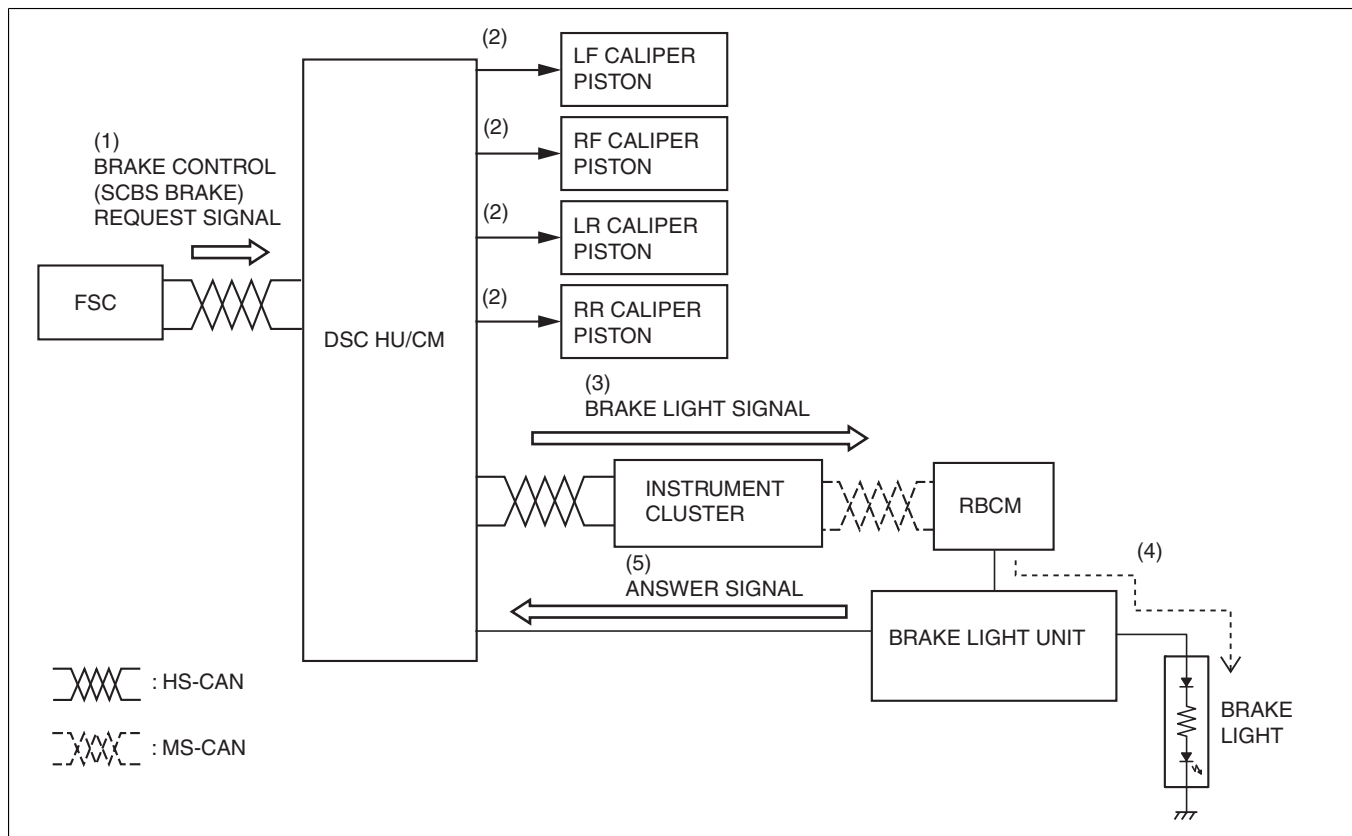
(1)
BRAKE CONTROL
(SCBS BRAKE)
REQUEST SIGNAL

FSC

DSC HU/CM

(2)
LF CALIPER PISTON

(2)
RF CALIPER PISTON

(2)
LR CALIPER PISTON

(2)
RR CALIPER PISTON

(3)
BRAKE LIGHT SIGNAL

INSTRUMENT CLUSTER

RBCM

(4)

(5)
ANSWER SIGNAL

BRAKE LIGHT UNIT

BRAKE LIGHT

: HS-CAN

: MS-CAN